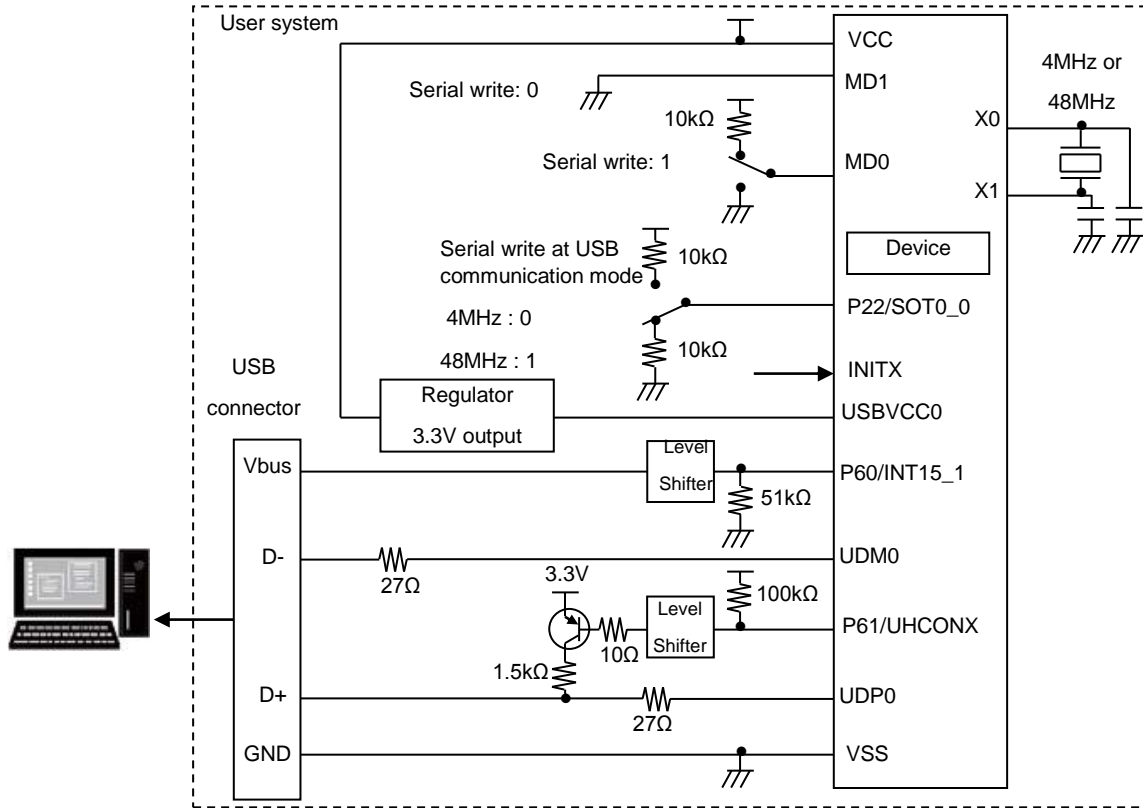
User system

VCC
MD1
Serial write: 0
10kΩ
Serial write: 1
MD0
4MHz or 48MHz
X0
X1
Serial write at USB communication mode
10kΩ
Device
4MHz : 0
P22/SOT0_0
48MHz : 1
10kΩ
INITX
USB connector
Regulator
3.3V output
USBVCC0
Vbus
Level Shifter
P60/INT15_1
51kΩ
D-
27Ω
UDM0
3.3V
100kΩ
Level Shifter
P61/UHCONX
10Ω
1.5kΩ
D+
27Ω
UDP0
GND
VSS